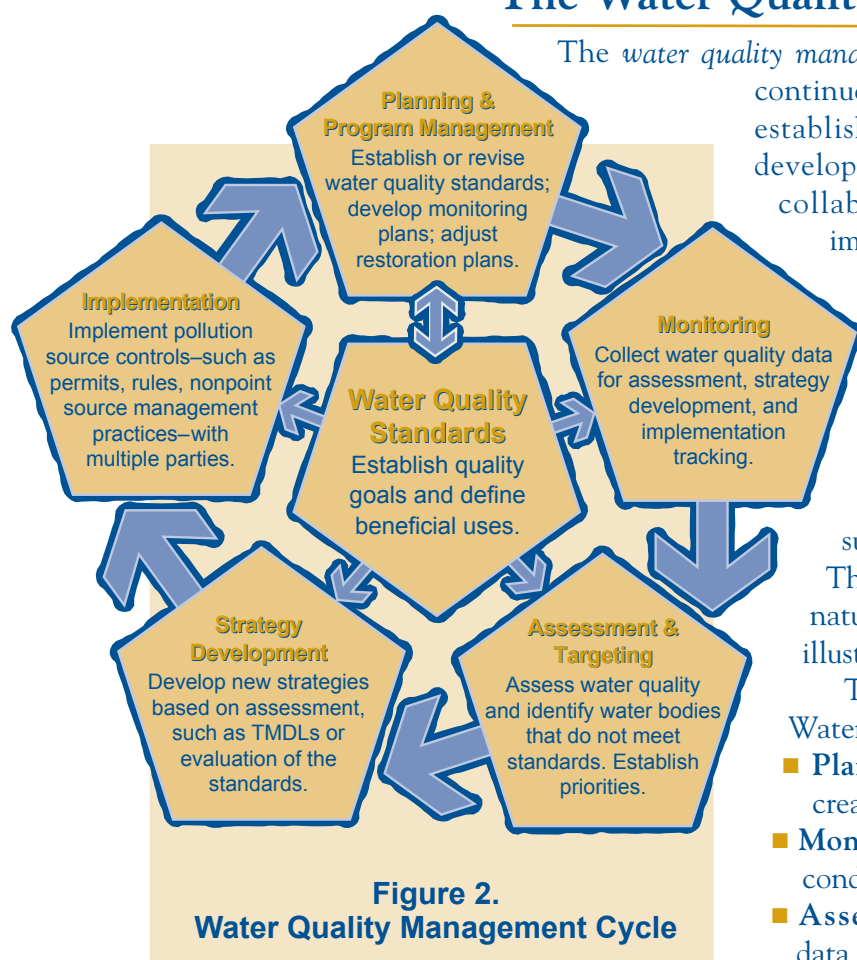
The Water Qualit

Planning & Program Management
Establish or revise water quality standards; develop monitoring plans; adjust restoration plans.

Implementation
Implement pollution source controls–such as permits, rules, nonpoint source management practices–with multiple parties.

Water Quality Standards
Establish quality goals and define beneficial uses.

Monitoring
Collect water quality data for assessment, strategy development, and implementation tracking.

Strategy Development
Develop new strategies based on assessment, such as TMDLs or evaluation of the standards.

Assessment & Targeting
Assess water quality and identify water bodies that do not meet standards. Establish priorities.

Figure 2.
Water Quality Management Cycle

The *water quality mana* continu establis develop collab im

su
Th
natu
illust
T
Water
■ Pla
crea
■ Mon
cond
■ Asse
data